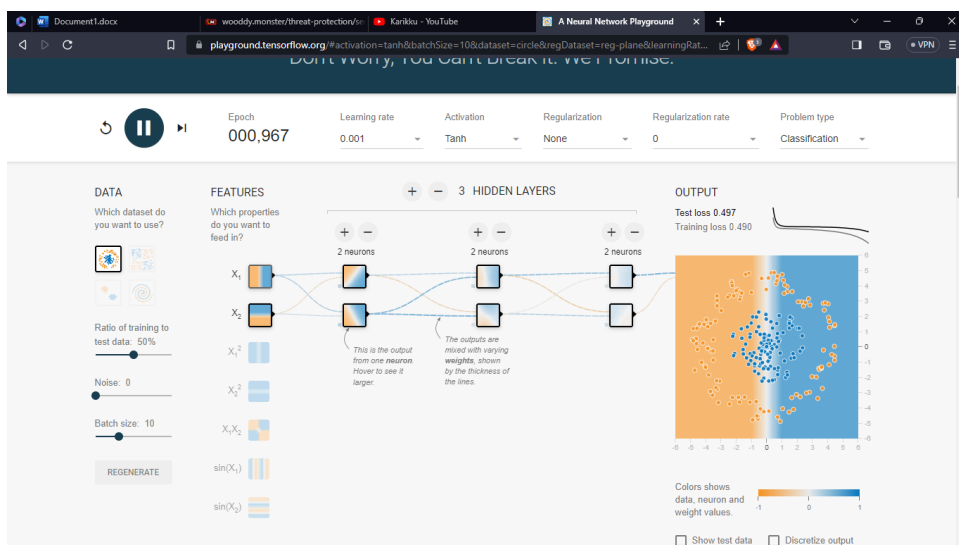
Document1.docx
wooddy.monster/threat-protection/se
Karikku - YouTube
A Neural Network Playground
playground.tensorflow.org/#activation=tanh&batchSize=10&dataset=circle&regDataset=reg-plane&learningRat...
VPN

Don't Worry, You Can't Break It. We Promise.

Epoch
000,967

Learning rate
0.001

Activation
Tanh

Regularization
None

Regularization rate
0

Problem type
Classification

DATA
Which dataset do you want to use?

Ratio of training to test data: 50%

Noise: 0

Batch size: 10

REGENERATE

FEATURES
Which properties do you want to feed in?

$X_1$
$X_2$
$X_1^2$
$X_2^2$
$X_1X_2$
$\sin(X_1)$
$\sin(X_2)$

+ − 3 HIDDEN LAYERS

+ −
2 neurons

+ −
2 neurons

+ −
2 neurons

This is the output from one neuron. Hover to see it larger.

The outputs are mixed with varying weights, shown by the thickness of the lines.

OUTPUT
Test loss 0.497
Training loss 0.490

6
5
4
3
2
1
0
-1
-2
-3
-4
-5
-6

-6 -5 -4 -3 -2 -1 0 1 2 3 4 5 6

Colors shows data, neuron and weight values.
-1 0 1

Show test data
Discretize output